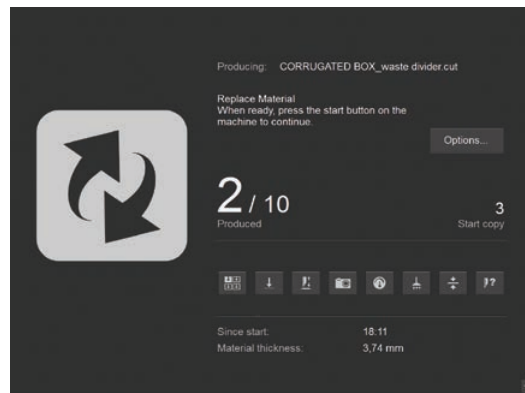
Producing: CORRUGATED BOX_waste divider.cut

Replace Material
When ready, press the start button on the machine to continue.

Options...

2 / 10
Produced

3
Start copy

Since start: 18:11
Material thickness: 3,74 mm